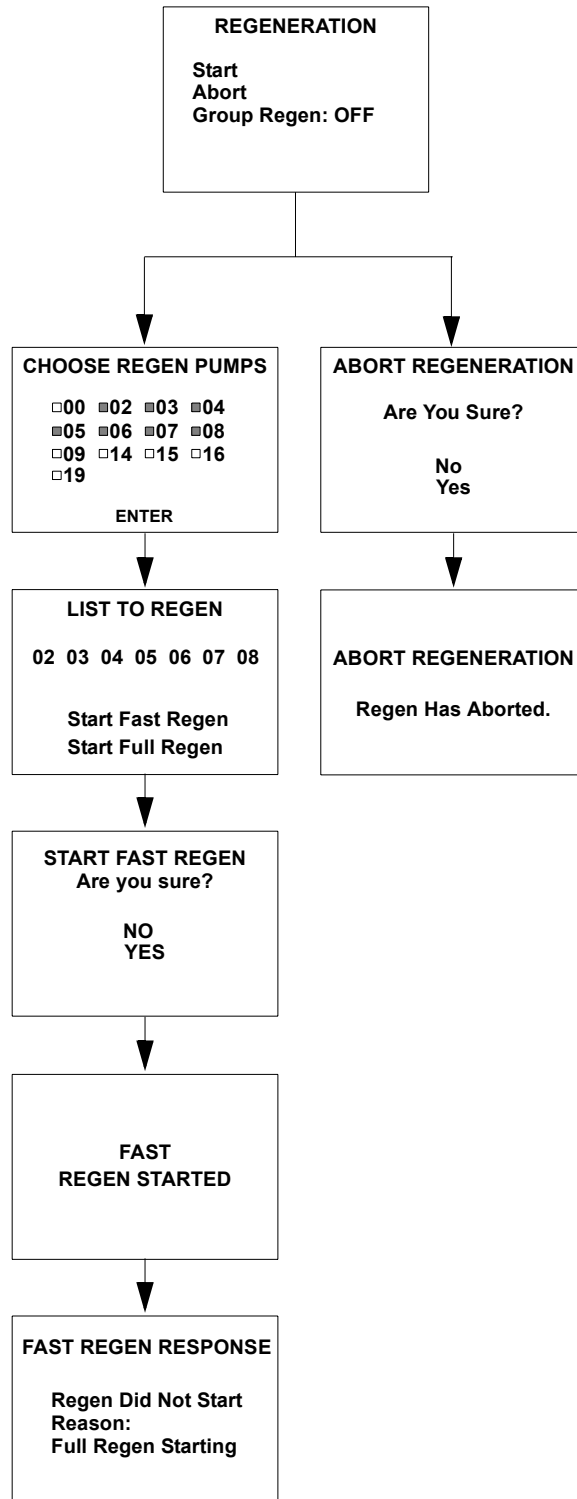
REGENERATION

Start
Abort
Group Regen: OFF

CHOOSE REGEN PUMPS

□00 ■02 ■03 ■04
■05 ■06 ■07 ■08
□09 □14 □15 □16
□19

ENTER

ABORT REGENERATION

Are You Sure?

No
Yes

LIST TO REGEN

02 03 04 05 06 07 08

Start Fast Regen
Start Full Regen

ABORT REGENERATION

Regen Has Aborted.

START FAST REGEN
Are you sure?

NO
YES

FAST
REGEN STARTED

FAST REGEN RESPONSE

Regen Did Not Start
Reason:
Full Regen Starting